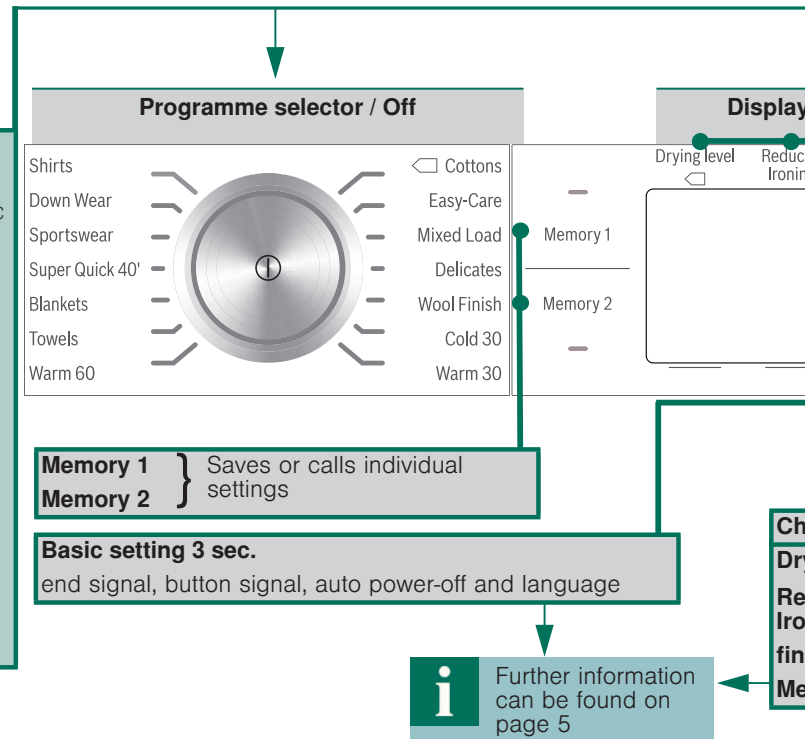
Programme selector / Off

Display

Shirts
Down Wear
Sportswear
Super Quick 40'
Blankets
Towels
Warm 60

Cottons
Easy-Care
Mixed Load
Delicates
Wool Finish
Cold 30
Warm 30

Memory 1
Memory 2

Drying level
Reduc
Ironin

c

Memory 1
Memory 2
Saves or calls individual settings

Basic setting 3 sec.
end signal, button signal, auto power-off and language

Ch
Dry
Re
Iro
fin
Me

i
Further information can be found on page 5